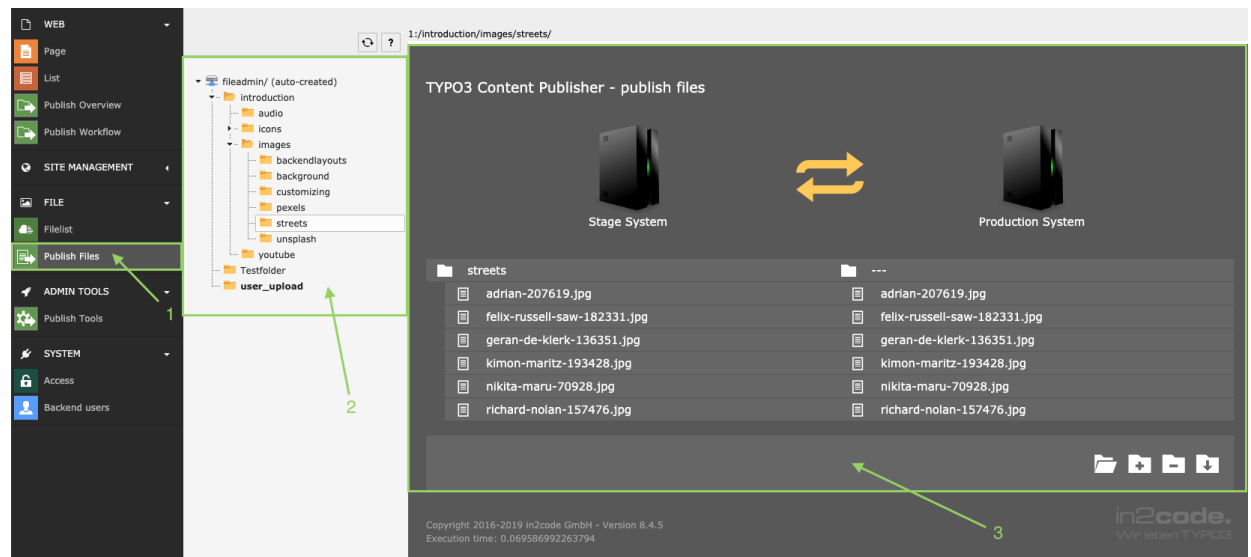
WEB
Page
List
Publish Overview
Publish Workflow
SITE MANAGEMENT
FILE
Filelist
Publish Files
ADMIN TOOLS
Publish Tools
SYSTEM
Access
Backend users

1

?

fileadmin/ (auto-created)
introduction
audio
icons
images
backendlayouts
background
customizing
pexels
streets
unsplash
youtube
Testfolder
user_upload

2

1:/introduction/images/streets/

TYPO3 Content Publisher - publish files

Stage System

Production System

| streets | --- |
|---|---|
| adrian-207619.jpg | adrian-207619.jpg |
| felix-russell-saw-182331.jpg | felix-russell-saw-182331.jpg |
| geran-de-klerk-136351.jpg | geran-de-klerk-136351.jpg |
| kimon-maritz-193428.jpg | kimon-maritz-193428.jpg |
| nikita-maru-70928.jpg | nikita-maru-70928.jpg |
| richard-nolan-157476.jpg | richard-nolan-157476.jpg |

3

Copyright 2016-2019 in2code GmbH - Version 8.4.5
Execution time: 0.069586992263794

in2code.
Wir leben TYPO3